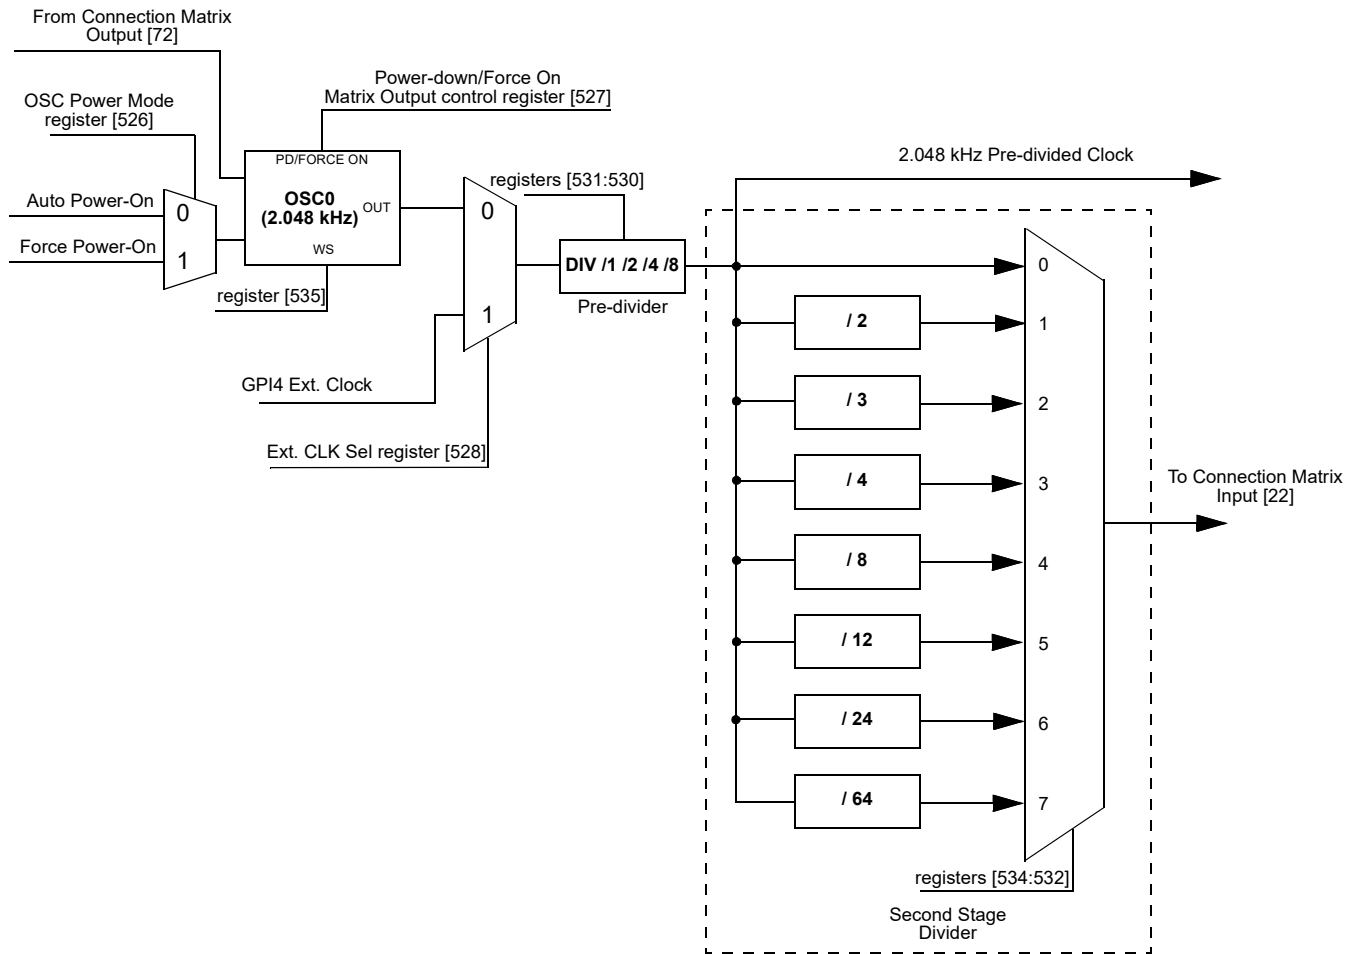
From Connection Matrix Output [72]

OSC Power Mode register [526]

Power-down/Force On Matrix Output control register [527]

PD/FORCE ON

OSC0 (2.048 kHz)

OUT

WS

Auto Power-On

Force Power-On

0

1

register [535]

2.048 kHz Pre-divided Clock

registers [531:530]

0

1

DIV /1 /2 /4 /8

Pre-divider

GPI4 Ext. Clock

Ext. CLK Sel register [528]

/ 2

/ 3

/ 4

/ 8

/ 12

/ 24

/ 64

0

1

2

3

4

5

6

7

To Connection Matrix Input [22]

registers [534:532]

Second Stage Divider